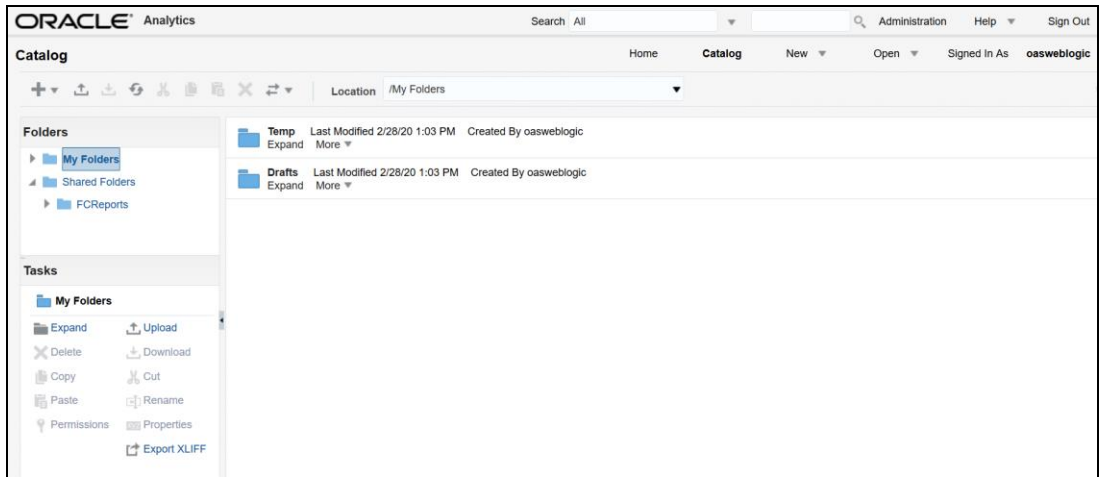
ORACLE Analytics

Search All

Administration Help Sign Out

Catalog

Home Catalog New Open Signed In As oasweblogic

Location /My Folders

Folders

My Folders

Shared Folders

FCReports

Temp Last Modified 2/28/20 1:03 PM Created By oasweblogic
Expand More

Drafts Last Modified 2/28/20 1:03 PM Created By oasweblogic
Expand More

Tasks

My Folders

Expand Upload

Delete Download

Copy Cut

Paste Rename

Permissions Properties

Export XLIFF